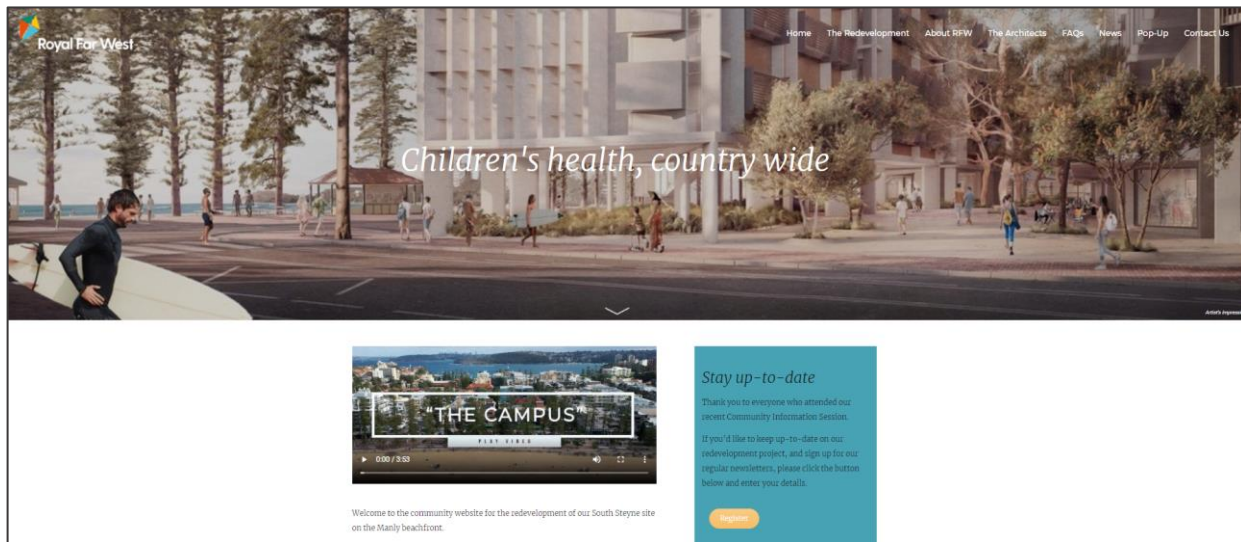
Royal Far West

Home The Redevelopment About RFW The Architects FAQs News Pop-Up Contact Us

Children's health, country wide

Artist's impression

"THE CAMPUS"

PLAY VIDEO

0:00 / 3:53

Welcome to the community website for the redevelopment of our South Steyne site on the Manly beachfront.

Stay up-to-date

Thank you to everyone who attended our recent Community Information Session.

If you'd like to keep up-to-date on our redevelopment project, and sign up for our regular newsletters, please click the button below and enter your details.

Register